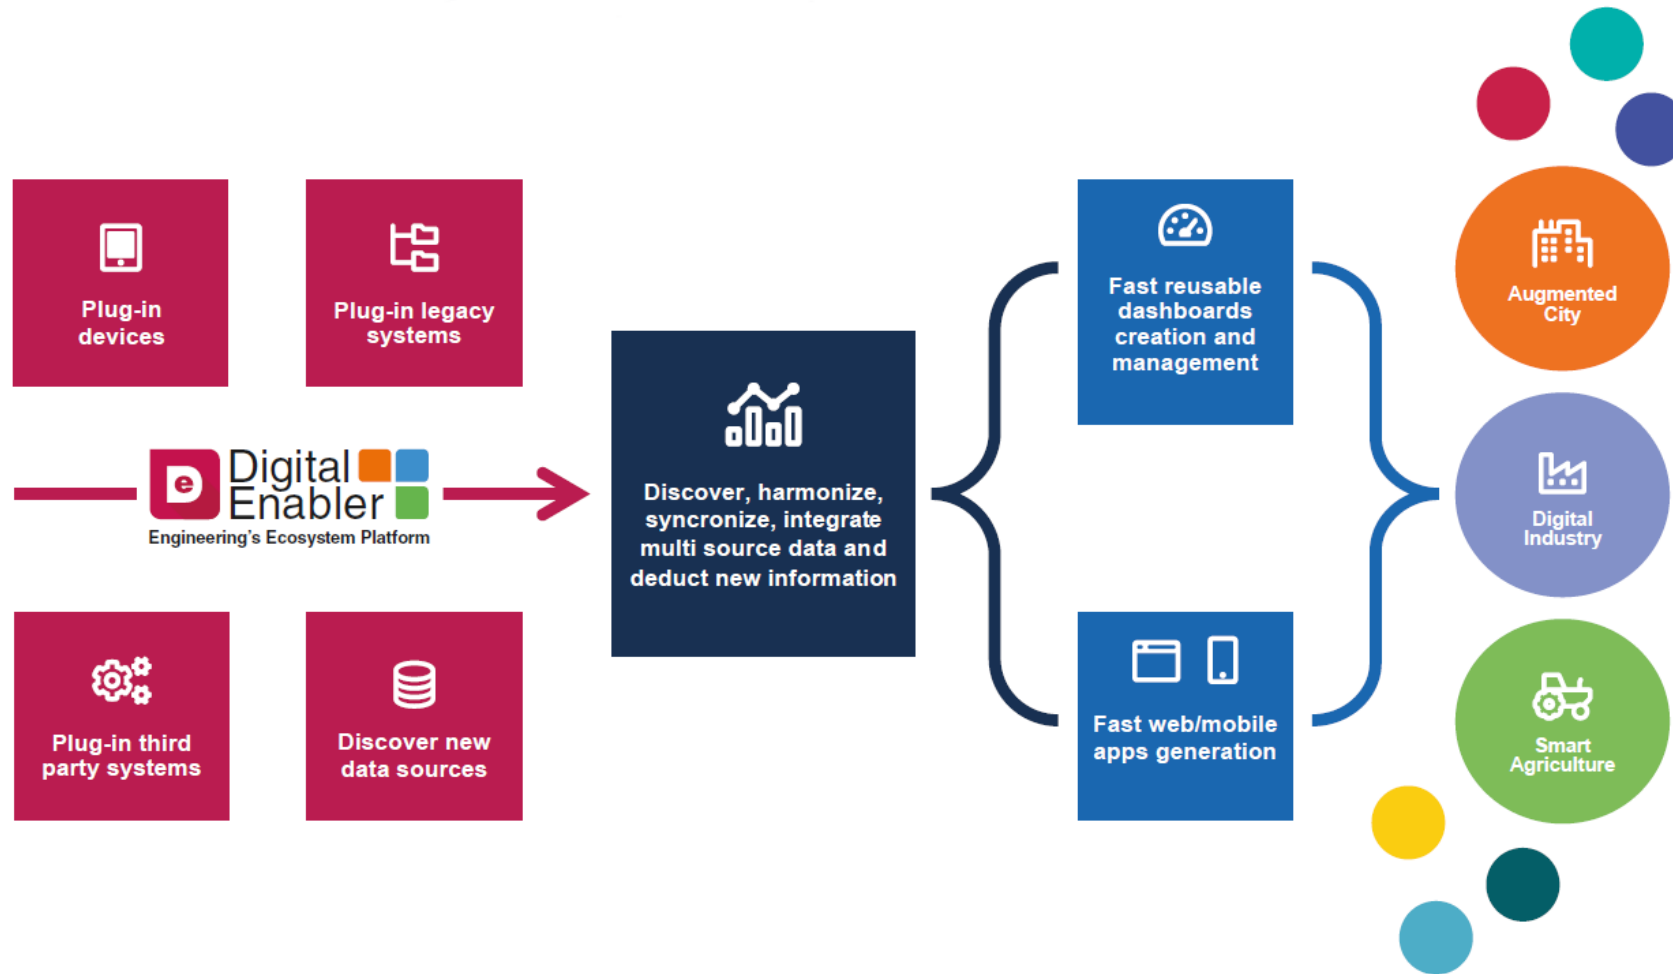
Plug-in devices

Plug-in legacy systems

e Digital Enabler
Engineering's Ecosystem Platform

Plug-in third party systems

Discover new data sources

Discover, harmonize, syncronize, integrate multi source data and deduct new information

Fast reusable dashboards creation and management

Fast web/mobile apps generation

Augmented City

Digital Industry

Smart Agriculture